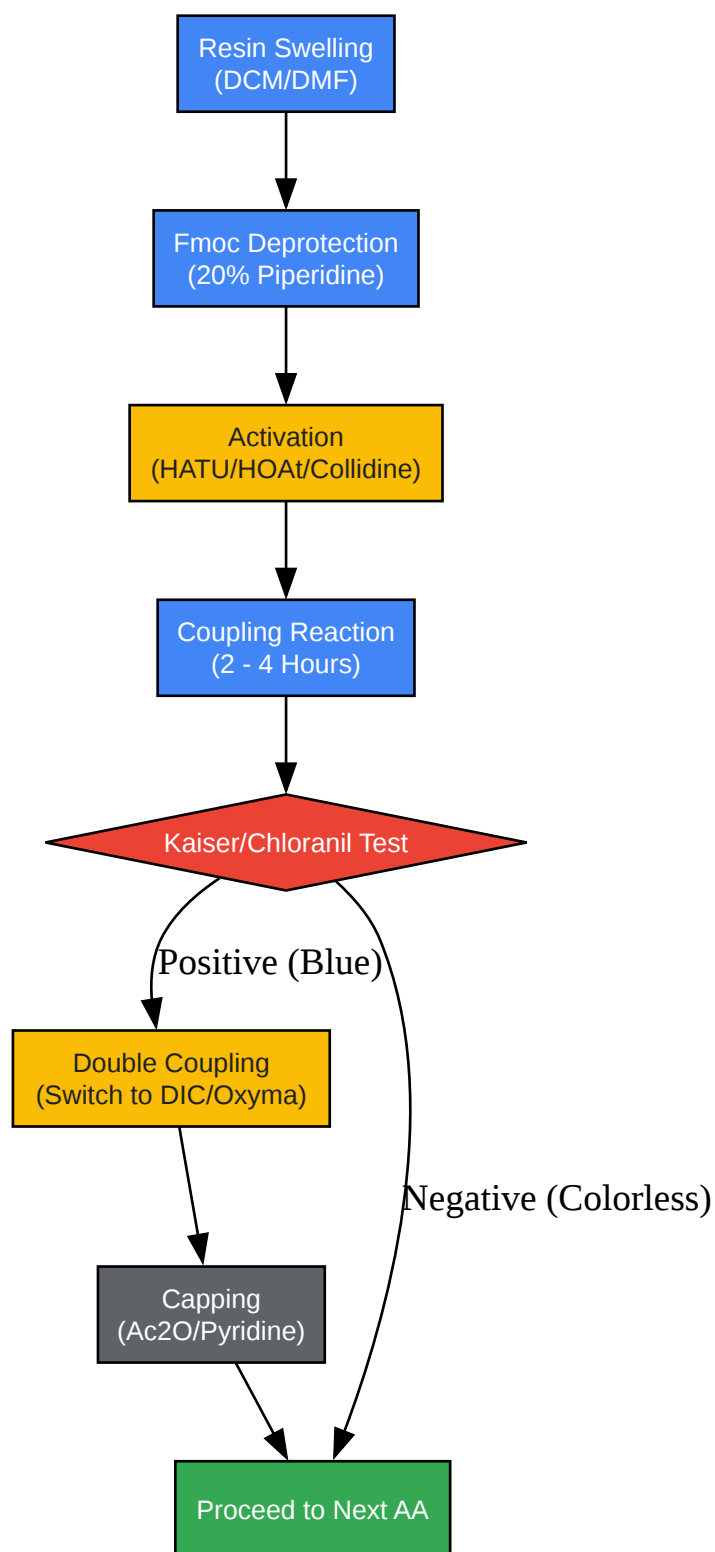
Resin Swelling
(DCM/DMF)

Fmoc Deprotection
(20% Piperidine)

Activation
(HATU/HOAt/Collidine)

Coupling Reaction
(2 - 4 Hours)

Kaiser/Chloranil Test

Positive (Blue)

Double Coupling
(Switch to DIC/Oxyma)

Negative (Colorless)

Capping
(Ac2O/Pyridine)

Proceed to Next AA